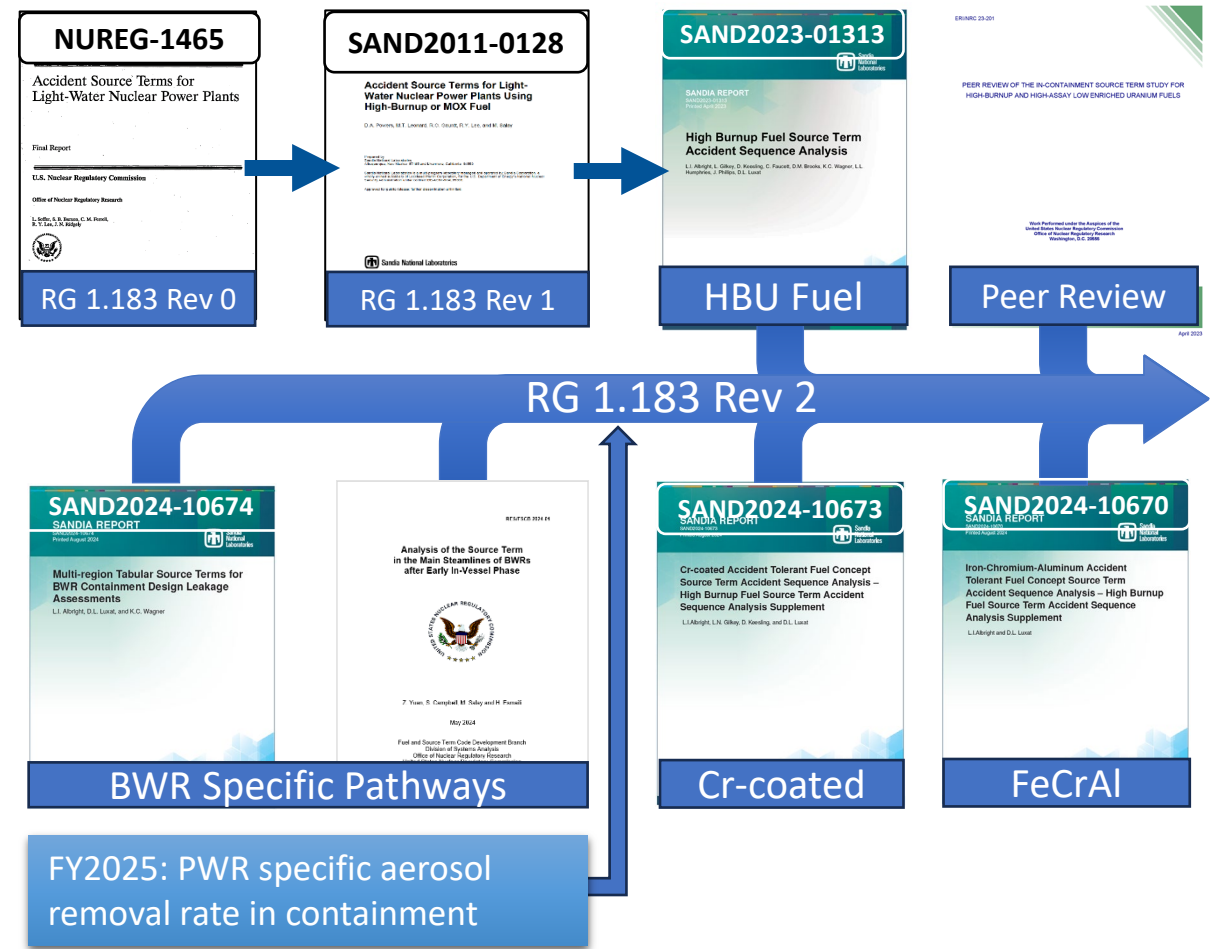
NUREG-1465

Accident Source Terms for Light-Water Nuclear Power Plants

Final Report

U.S. Nuclear Regulatory Commission

Office of Nuclear Regulatory Research

L. Soffer, S. B. Burson, C. M. Ferrell, R. Y. Lee, J. N. Ridgely

RG 1.183 Rev 0

SAND2011-0128

Accident Source Terms for Light-Water Nuclear Power Plants Using High-Burnup or MOX Fuel

D.A. Powers, M.T. Leonard, R.O. Gauntt, R.Y. Lee, and M. Salay

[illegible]

Sandia National Laboratories

RG 1.183 Rev 1

SAND2023-01313

SANDIA REPORT
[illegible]
Printed April 2023

Sandia National Laboratories

High Burnup Fuel Source Term Accident Sequence Analysis

L.I. Albright, L. Gilkey, D. Kessling, C. Faucett, D.M. Brooks, K.C. Wagner, L.L. Humphries, J. Phillips, D.L. Luxat

HBU Fuel

ERI/NRC 23-201

PEER REVIEW OF THE IN-CONTAINMENT SOURCE TERM STUDY FOR HIGH-BURNUP AND HIGH-ASSAY LOW ENRICHED URANIUM FUELS

Work Performed under the Auspices of the United States Nuclear Regulatory Commission Office of Nuclear Regulatory Research Washington, D.C. 20555

Peer Review

April 2023

RG 1.183 Rev 2

SAND2024-10674

SANDIA REPORT
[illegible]
Printed August 2024

Sandia National Laboratories

Multi-region Tabular Source Terms for BWR Containment Design Leakage Assessments

L.I. Albright, D.L. Luxat, and K.C. Wagner

RES/FSCB 2024-01

Analysis of the Source Term in the Main Steamlines of BWRs after Early In-Vessel Phase

UNITED STATES NUCLEAR REGULATORY COMMISSION

Z. Yuan, S. Campbell, M. Salay and H. Esmaili

May 2024

Fuel and Source Term Code Development Branch
Division of Systems Analysis
Office of Nuclear Regulatory Research
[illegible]

BWR Specific Pathways

SAND2024-10673

SANDIA REPORT
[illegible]
Printed August 2024

Cr-coated Accident Tolerant Fuel Concept Source Term Accident Sequence Analysis – High Burnup Fuel Source Term Accident Sequence Analysis Supplement

L.I.Albright, L.N. Gilkey, D. Kessling, and D.L. Luxat

Cr-coated

SAND2024-10670

SANDIA REPORT
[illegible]
Printed August 2024

Iron-Chromium-Aluminum Accident Tolerant Fuel Concept Source Term Accident Sequence Analysis – High Burnup Fuel Source Term Accident Sequence Analysis Supplement

L.I.Albright and D.L. Luxat

FeCrAl

FY2025: PWR specific aerosol removal rate in containment